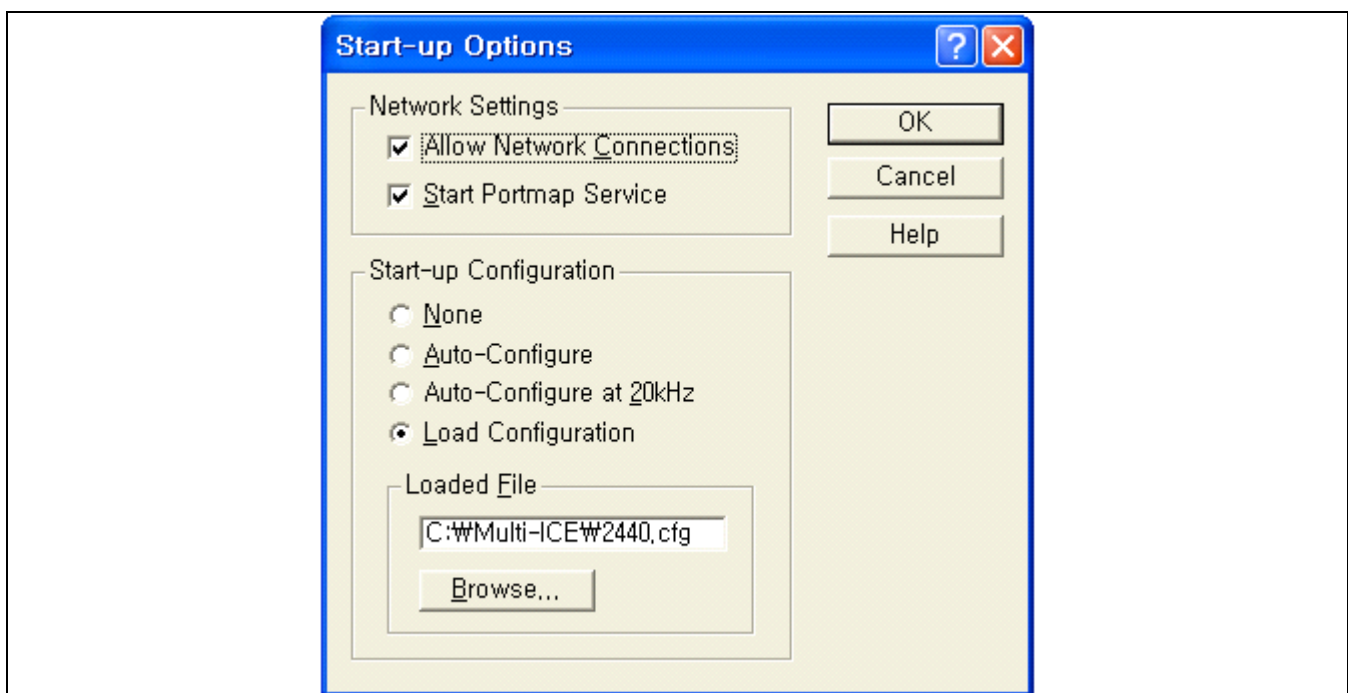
Start-up Options

Network Settings

Allow Network Connections

Start Portmap Service

OK

Cancel

Help

Start-up Configuration

None

Auto-Configure

Auto-Configure at 20kHz

Load Configuration

Loaded File

C:₩Multi-ICE₩2440.cfg

Browse...